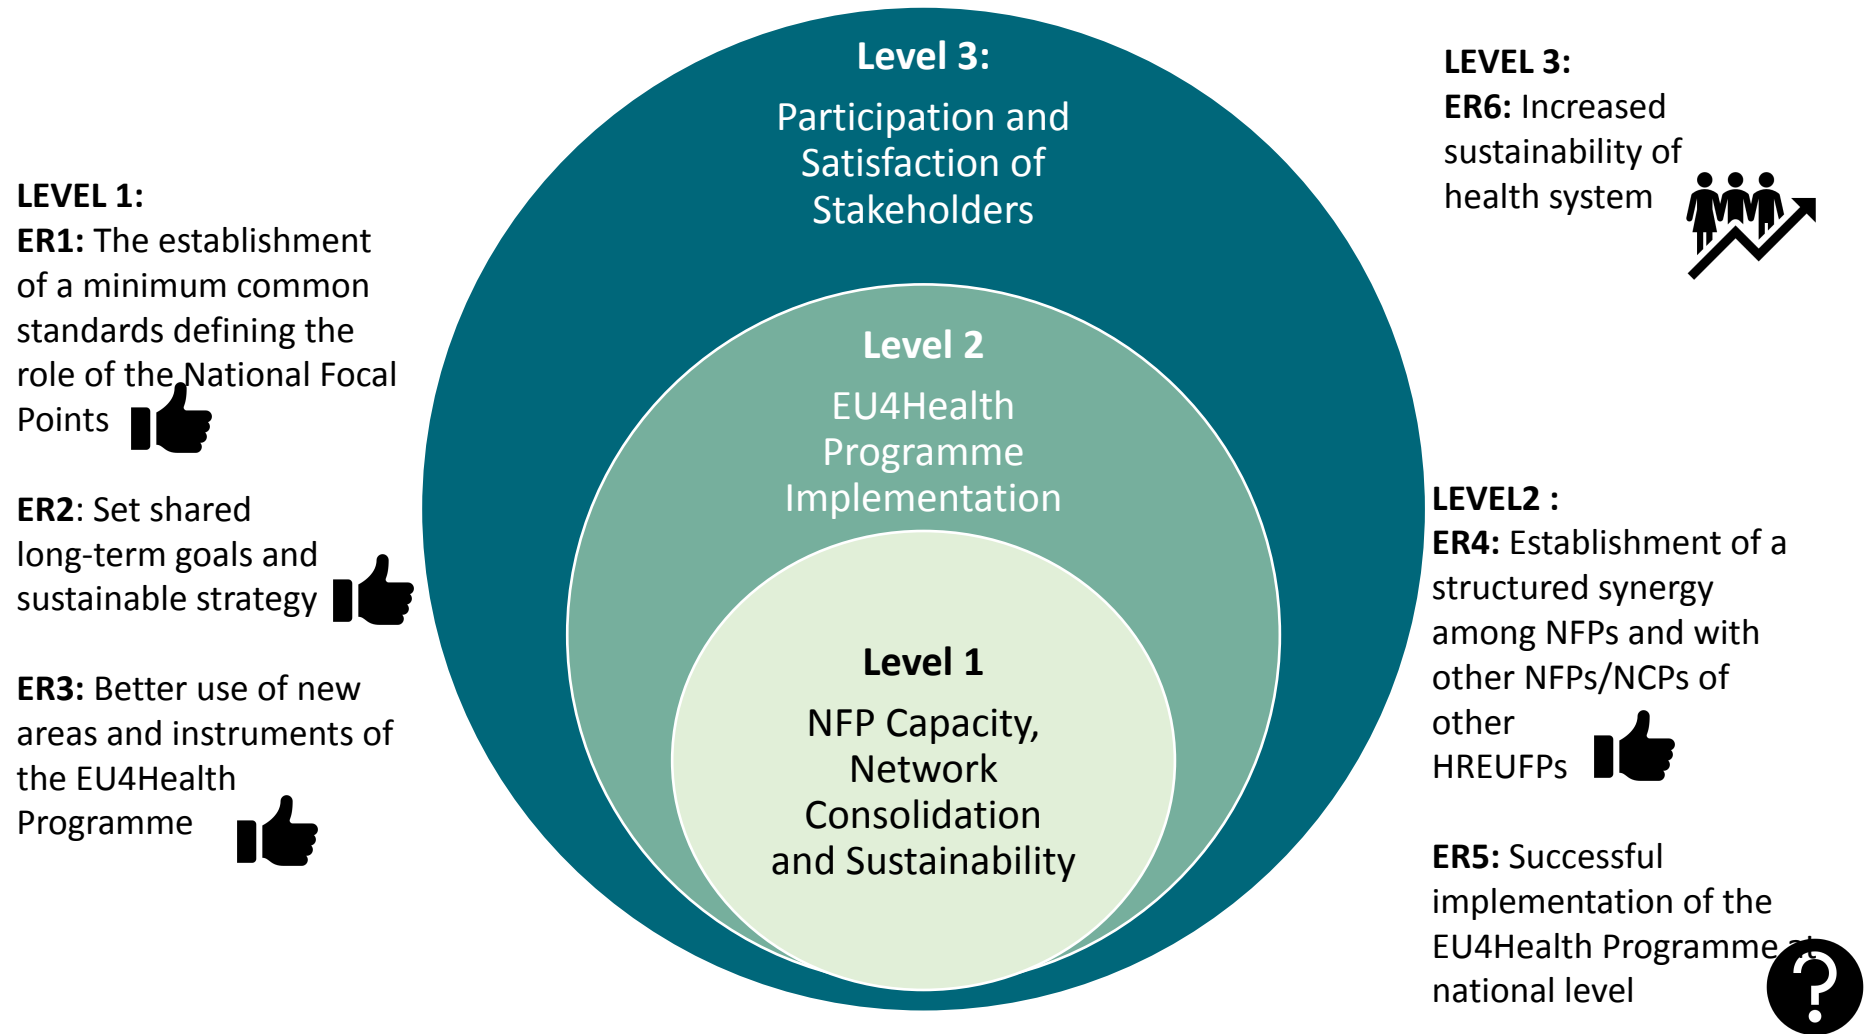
LEVEL 1:
ER1: The establishment of a minimum common standards defining the role of the National Focal Points

ER2: Set shared long-term goals and sustainable strategy

ER3: Better use of new areas and instruments of the EU4Health Programme

Level 3:
Participation and Satisfaction of Stakeholders

Level 2
EU4Health Programme Implementation

Level 1
NFP Capacity, Network Consolidation and Sustainability

LEVEL 3:
ER6: Increased sustainability of health system

LEVEL2 :
ER4: Establishment of a structured synergy among NFPs and with other NFPs/NCPs of other HREUFPs

ER5: Successful implementation of the EU4Health Programme at national level